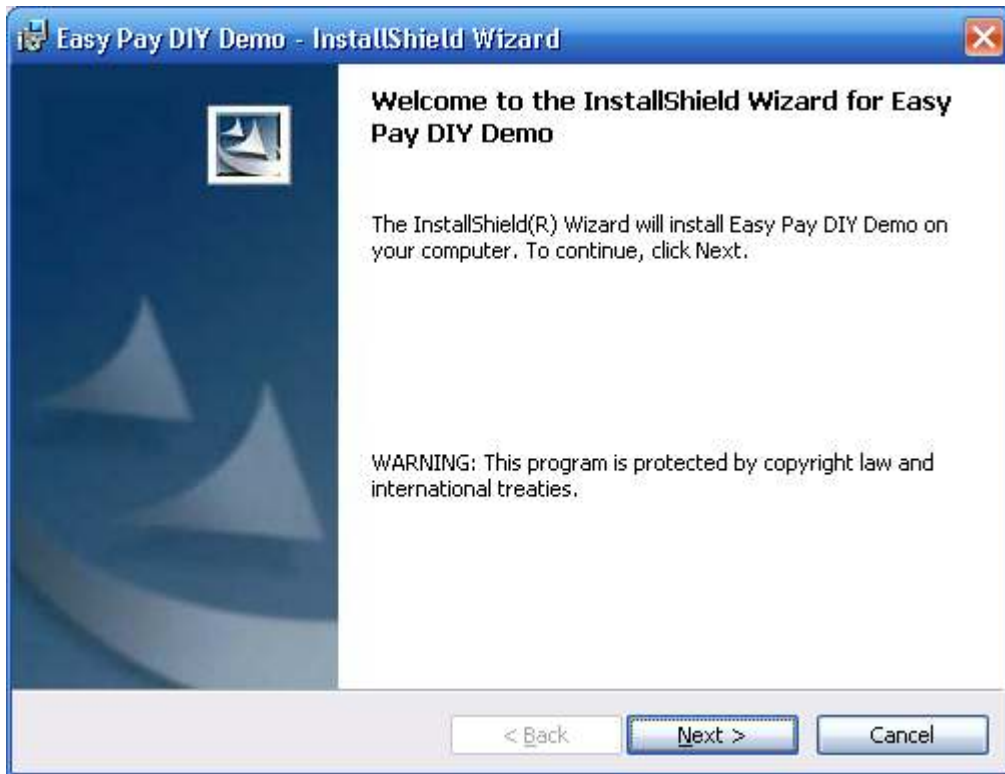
Easy Pay DIY Demo - InstallShield Wizard

Welcome to the InstallShield Wizard for Easy Pay DIY Demo

The InstallShield(R) Wizard will install Easy Pay DIY Demo on your computer. To continue, click Next.

WARNING: This program is protected by copyright law and international treaties.

< Back

Next >

Cancel